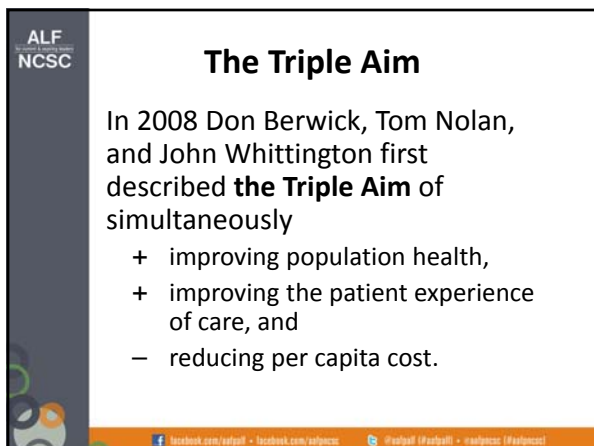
ALF
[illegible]
NCSC

The Triple Aim

In 2008 Don Berwick, Tom Nolan, and John Whittington first described **the Triple Aim** of simultaneously

+ improving population health,
+ improving the patient experience of care, and
– reducing per capita cost.

facebook.com/aafpall • facebook.com/aafpncsc @aafpall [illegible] • @aafpncsc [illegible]